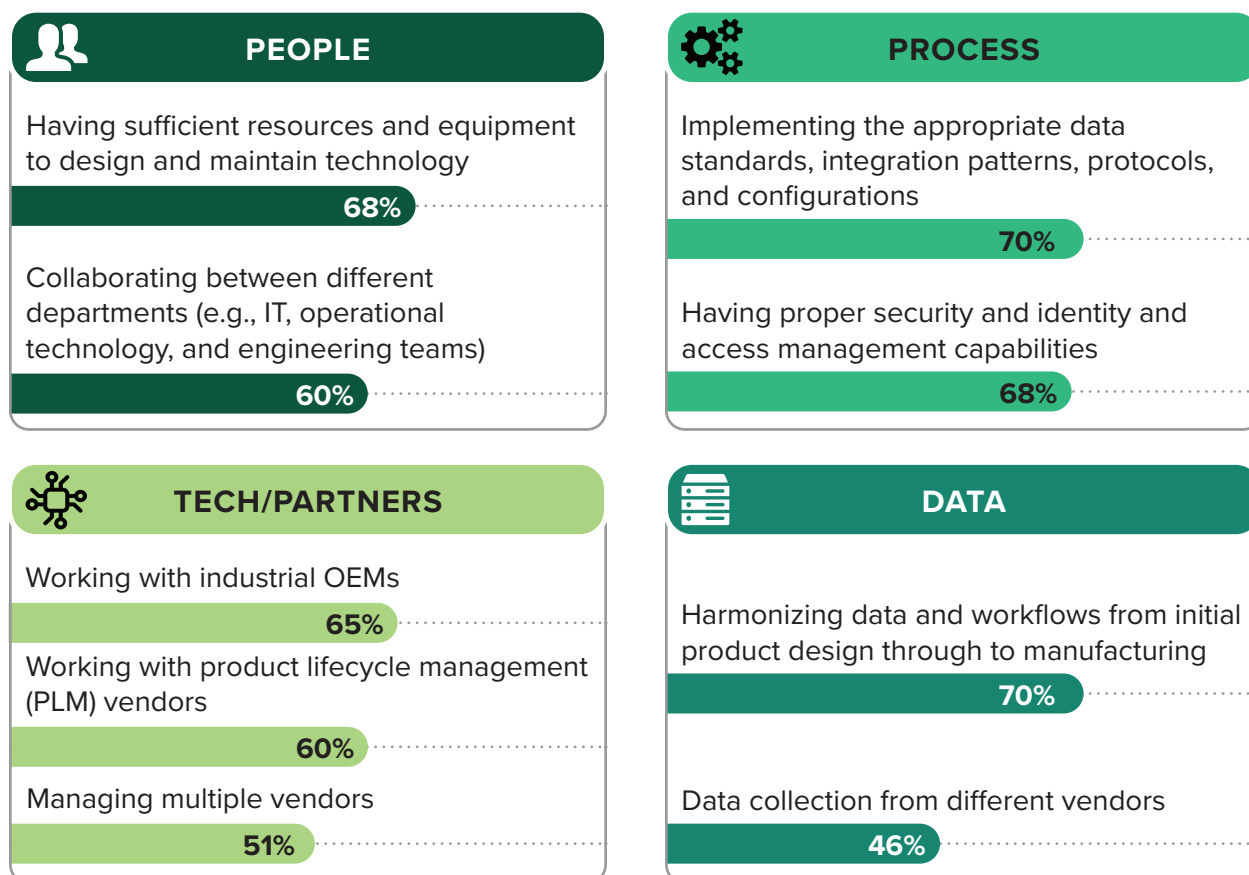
PEOPLE

Having sufficient resources and equipment to design and maintain technology

68%

Collaborating between different departments (e.g., IT, operational technology, and engineering teams)

60%

PROCESS

Implementing the appropriate data standards, integration patterns, protocols, and configurations

70%

Having proper security and identity and access management capabilities

68%

TECH/PARTNERS

Working with industrial OEMs

65%

Working with product lifecycle management (PLM) vendors

60%

Managing multiple vendors

51%

DATA

Harmonizing data and workflows from initial product design through to manufacturing

70%

Data collection from different vendors

46%